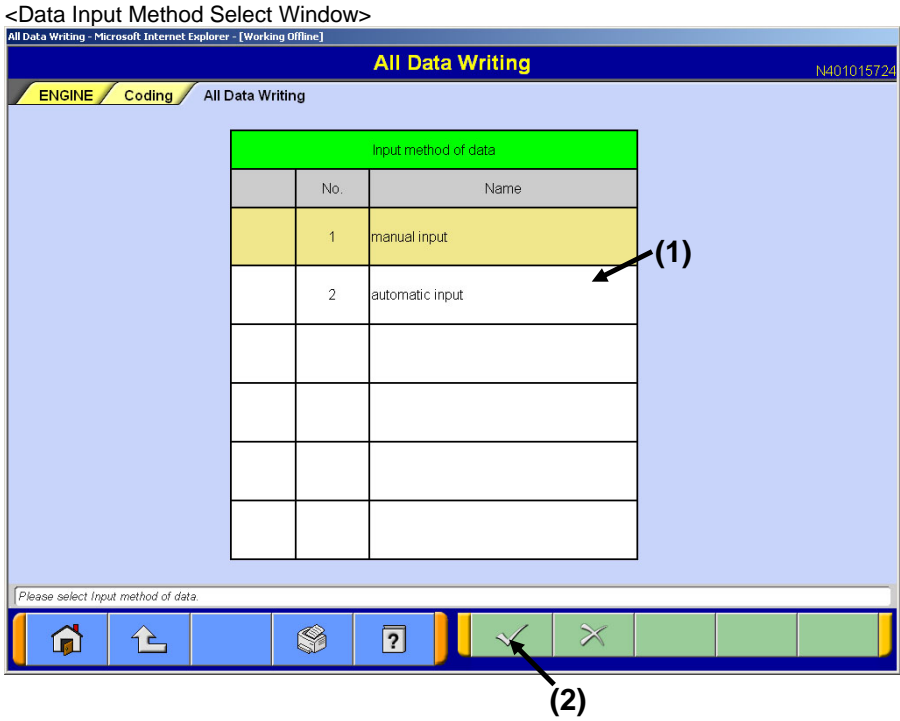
<Data Input Method Select Window>

All Data Writing - Microsoft Internet Explorer - [Working Offline]

All Data Writing

N401015724

ENGINE / Coding / All Data Writing

| Input method of data | | |
|---|---|---|
| | No. | Name |
| | 1 | manual input |
| | 2 | automatic input |
| | | |
| | | |
| | | |
| | | |

(1)

Please select Input method of data.

(2)